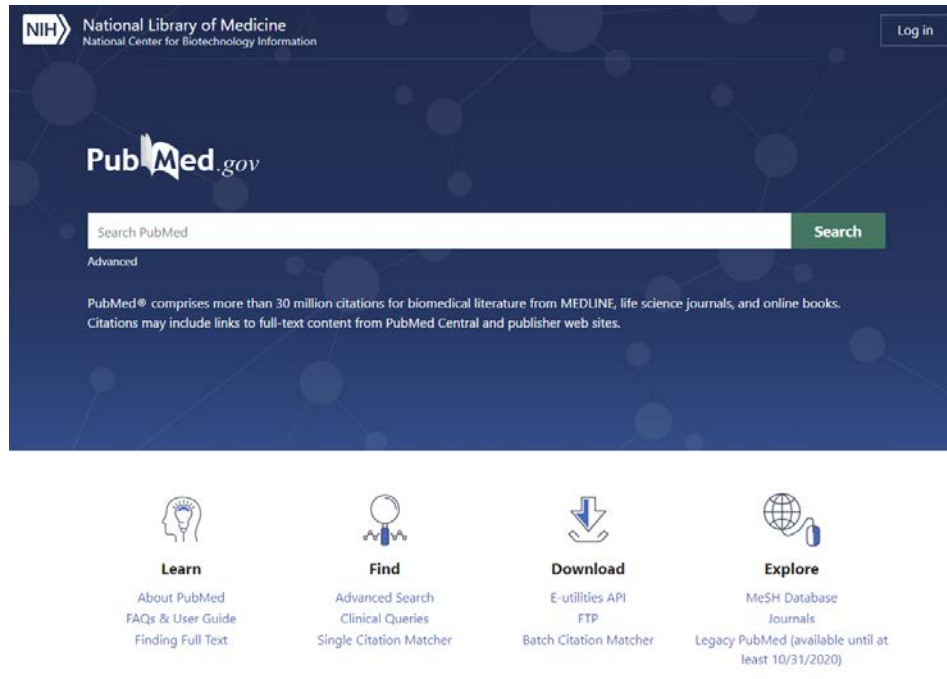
NIH National Library of Medicine
National Center for Biotechnology Information

Log in

PubMed.gov

Search PubMed

Search

Advanced

PubMed® comprises more than 30 million citations for biomedical literature from MEDLINE, life science journals, and online books. Citations may include links to full-text content from PubMed Central and publisher web sites.

Learn
About PubMed
FAQs & User Guide
Finding Full Text

Find
Advanced Search
Clinical Queries
Single Citation Matcher

Download
E-utilities API
FTP
Batch Citation Matcher

Explore
MeSH Database
Journals
Legacy PubMed (available until at least 10/31/2020)